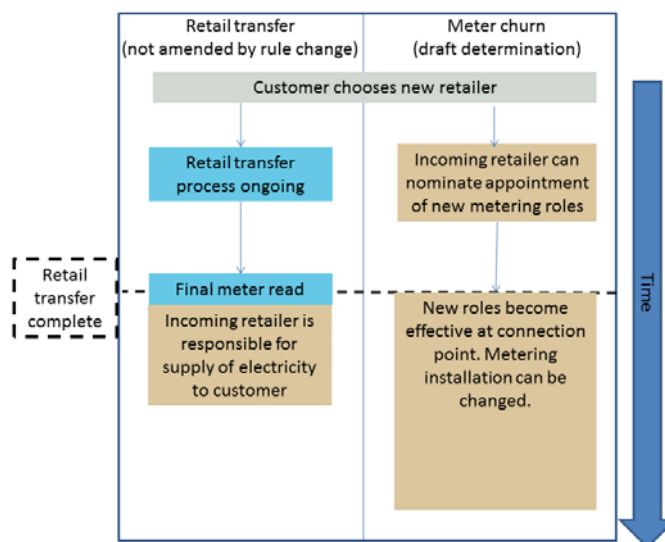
Retail transfer
(not amended by rule change)

Meter churn
(draft determination)

Customer chooses new retailer

Retail transfer process ongoing

Incoming retailer can nominate appointment of new metering roles

Retail transfer complete

Final meter read

Incoming retailer is responsible for supply of electricity to customer

New roles become effective at connection point. Metering installation can be changed.

Time